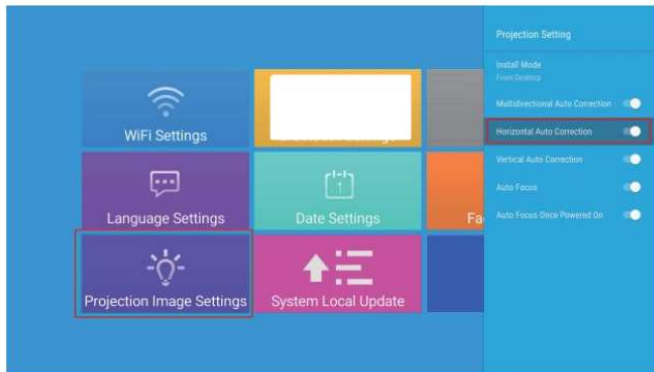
WiFi Settings

Language Settings

Date Settings

Fa

Projection Image Settings

System Local Update

Projection Setting

Install Mode
Front Desktop

Multidirectional Auto Correction

Horizontal Auto Correction

Vertical Auto Correction

Auto Focus

Auto Focus Once Powered On